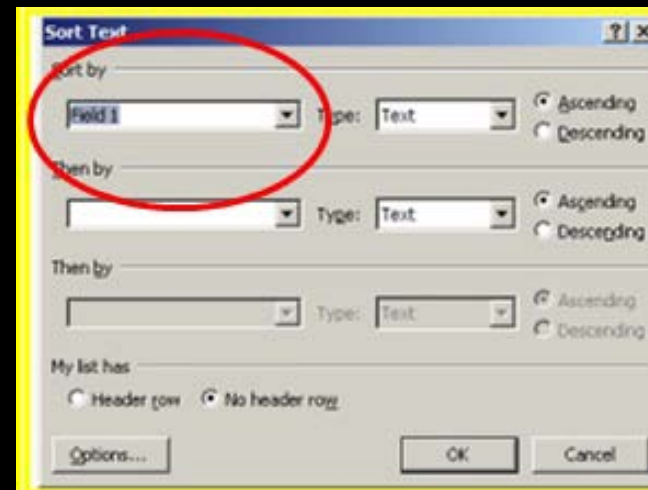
Sort Text

? ×

Sort by

Field 1

Type: Text

Ascending

Descending

Then by

Type: Text

Ascending

Descending

Then by

Type: Text

Ascending

Descending

My list has

Header row

No header row

Options...

OK

Cancel